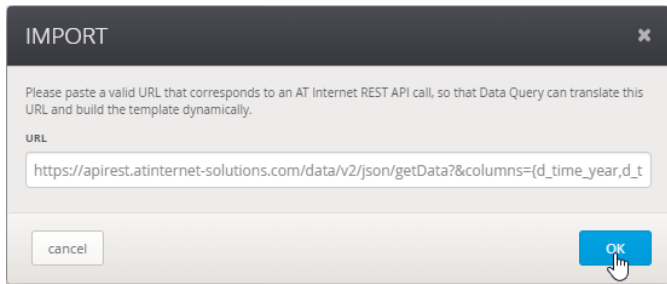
IMPORT

×

Please paste a valid URL that corresponds to an AT Internet REST API call, so that Data Query can translate this URL and build the template dynamically.

URL

https://apirest.atinternet-solutions.com/data/v2/json/getData?&columns={d_time_year,d_t

cancel

OK